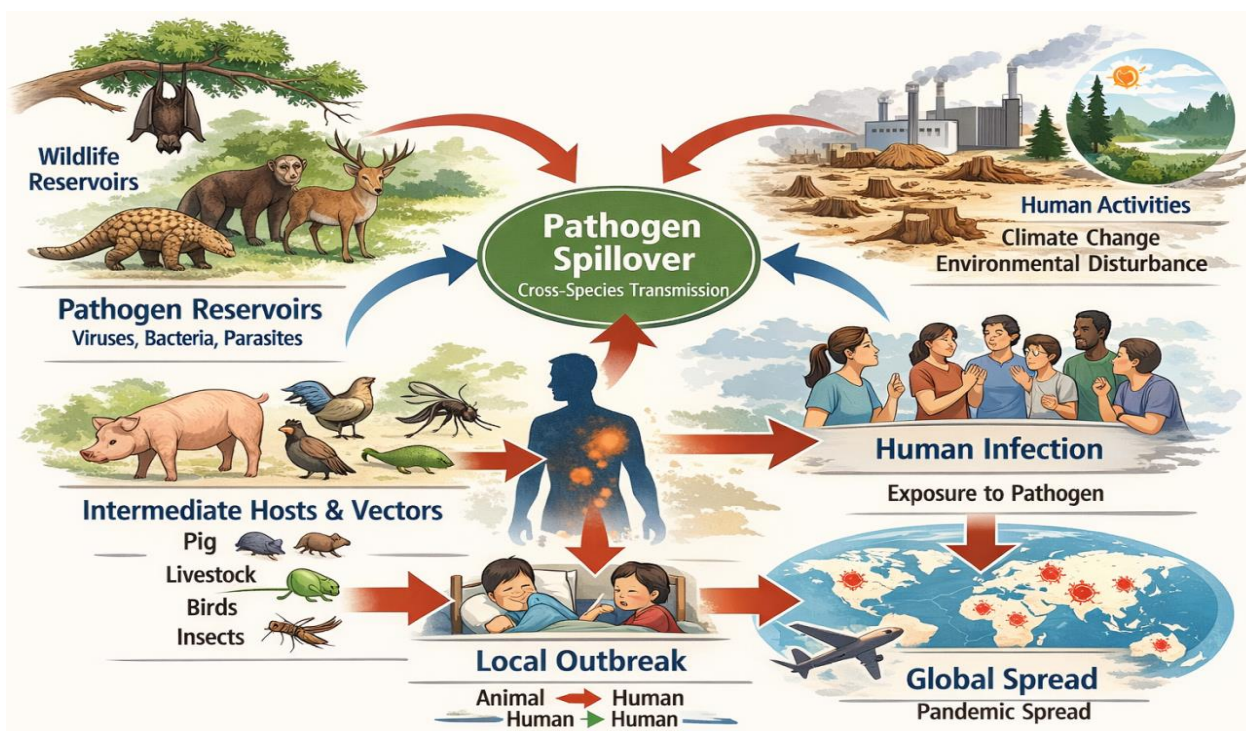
Wildlife Reservoirs

Pathogen Spillover
Cross-Species Transmission

Human Activities
Climate Change
Environmental Disturbance

Pathogen Reservoirs
Viruses, Bacteria, Parasites

Human Infection
Exposure to Pathogen

Intermediate Hosts & Vectors
Pig
Livestock
Birds
Insects

Local Outbreak
Animal → Human
Human → Human

Global Spread
Pandemic Spread